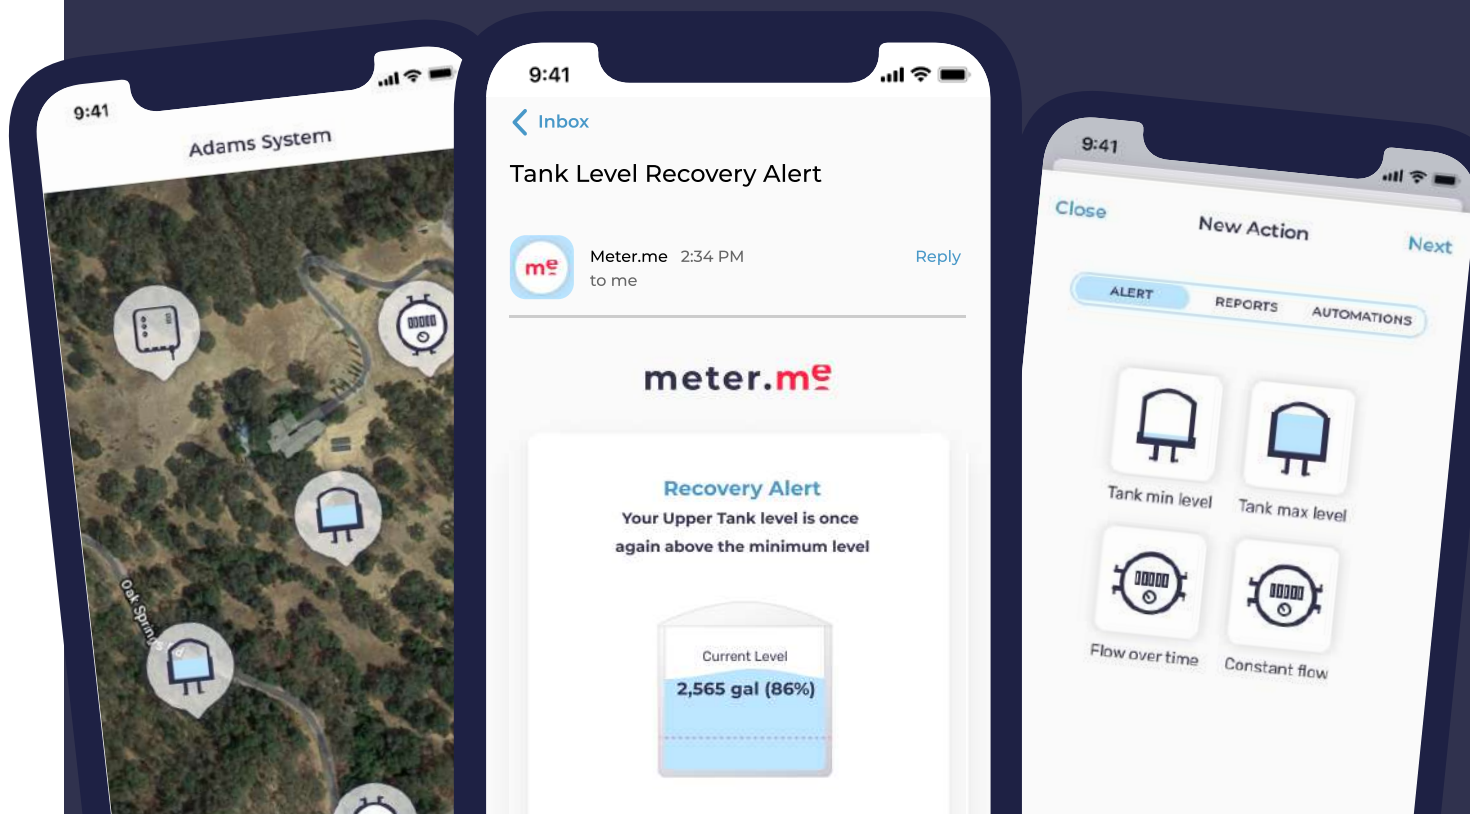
9:41

Adams System

Oak Springs

9:41

Inbox

Tank Level Recovery Alert

me

Meter.me 2:34 PM

to me

Reply

meter.me

Recovery Alert

Your Upper Tank level is once again above the minimum level

Current Level

2,565 gal (86%)

9:41

Close

New Action

Next

ALERT

REPORTS

AUTOMATIONS

Tank min level

Tank max level

Flow over time

Constant flow